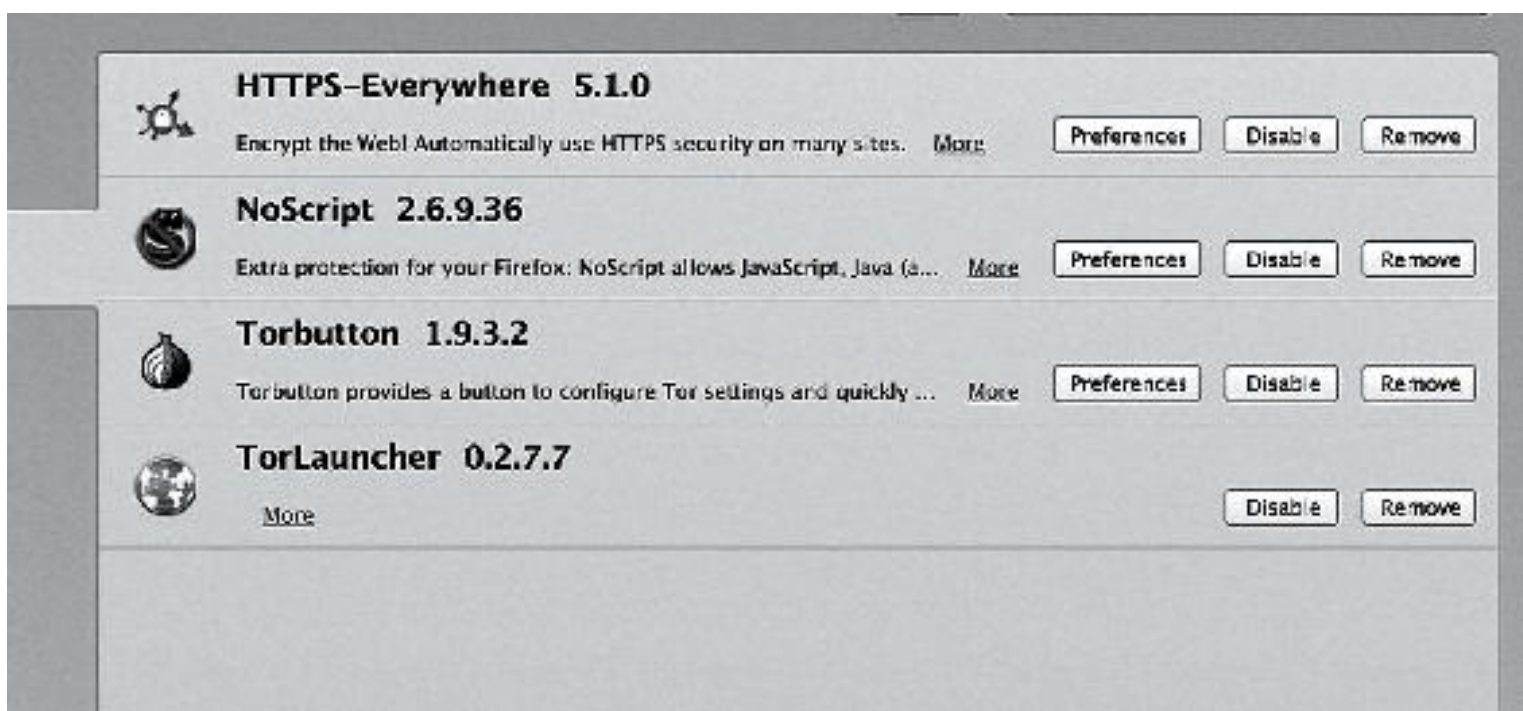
HTTPS-Everywhere 5.1.0

Encrypt the Web! Automatically use HTTPS security on many sites. More

Preferences Disable Remove

NoScript 2.6.9.36

Extra protection for your Firefox: NoScript allows JavaScript, Java (a... More

Preferences Disable Remove

Torbutton 1.9.3.2

Torbutton provides a button to configure Tor settings and quickly ... More

Preferences Disable Remove

TorLauncher 0.2.7.7

More

Disable Remove